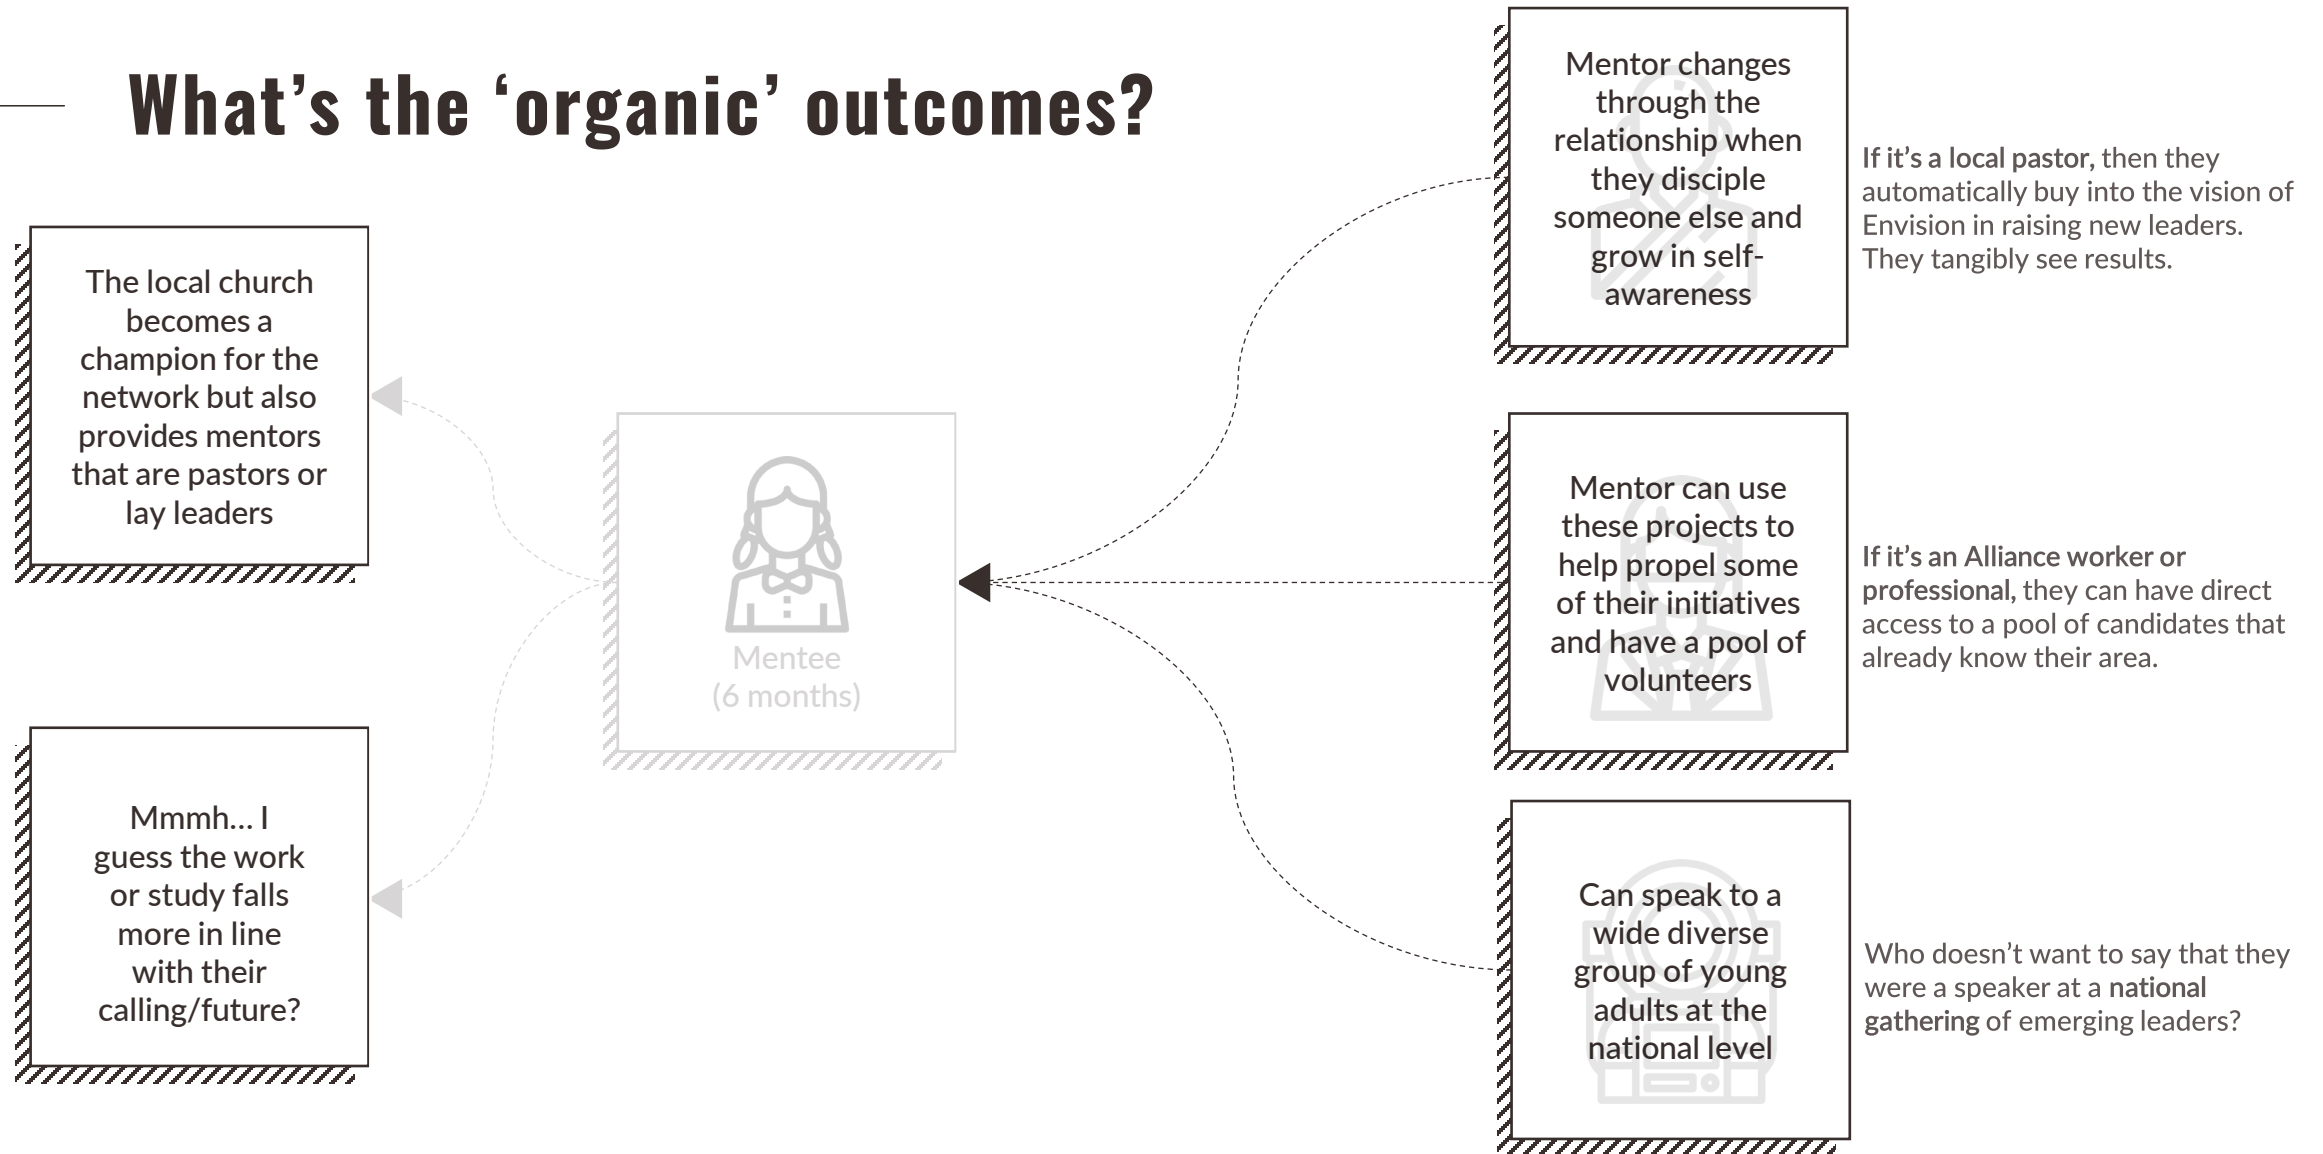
What's the 'organic' outcomes?

The local church becomes a champion for the network but also provides mentors that are pastors or lay leaders

Mmmh… I guess the work or study falls more in line with their calling/future?

Mentee (6 months)

Mentor changes through the relationship when they disciple someone else and grow in self-awareness

If it's a local pastor, then they automatically buy into the vision of Envision in raising new leaders. They tangibly see results.

Mentor can use these projects to help propel some of their initiatives and have a pool of volunteers

If it's an Alliance worker or professional, they can have direct access to a pool of candidates that already know their area.

Can speak to a wide diverse group of young adults at the national level

Who doesn't want to say that they were a speaker at a national gathering of emerging leaders?